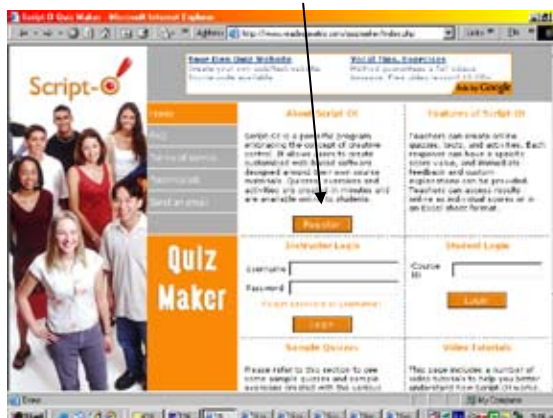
Script-O Quiz Maker - Microsoft Internet Explorer

Address http://www.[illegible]/quizmaker/index.php

Links

Script-O

Save Own Quiz Website
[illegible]

Vocal Tips, Exercises
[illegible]

Ads by Google

Home

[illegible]

Terms of service

Technical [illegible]

Send an email

About Script-O!

Script-O! is a powerful program embracing the concept of creative content. It allows users to create customized web based software designed around their own course materials. Quizzes, exercises and activities are created in minutes and are available online to students.

Register

Features of Script-O!

Teachers can create online quizzes, tests, and activities. Each response can have a specific score value, and immediate feedback and custom explanations can be provided. Teachers can access results online as individual scores or in an Excel sheet format.

Quiz Maker

Instructor Login

Username

Password

Forgot password or username?

Login

Student Login

Course ID

Login

Sample Quizzes

Please refer to this section to see some sample quizzes and sample exercises created with the various

Video Tutorials

This page includes a number of video tutorials to help you better understand how Script-O! works.

Done

My Computer

Start